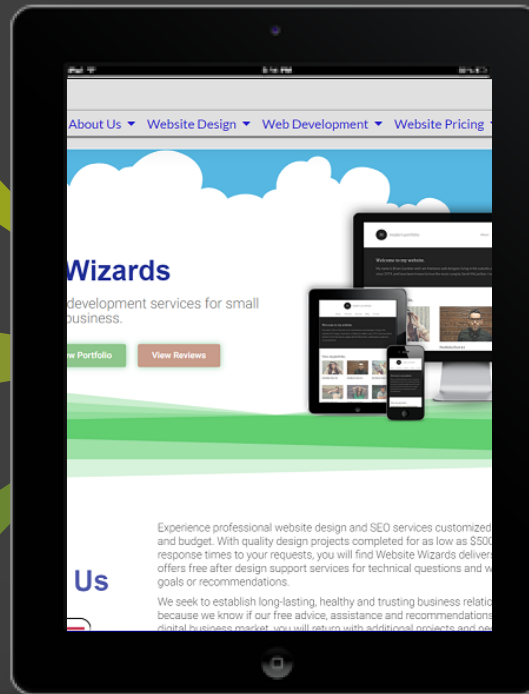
About Us ▾ Website Design ▾ Web Development ▾ Website Pricing ▾

Wizards

development services for small business.

w Portfolio

View Reviews

Welcome to my website

Us

Experience professional website design and SEO services customized and budget. With quality design projects completed for as low as $500 response times to your requests, you will find Website Wizards delivers offers free after design support services for technical questions and w goals or recommendations.

We seek to establish long-lasting, healthy and trusting business relatio because we know if our free advice, assistance and recommendations digital business market, you will return with additional projects and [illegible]